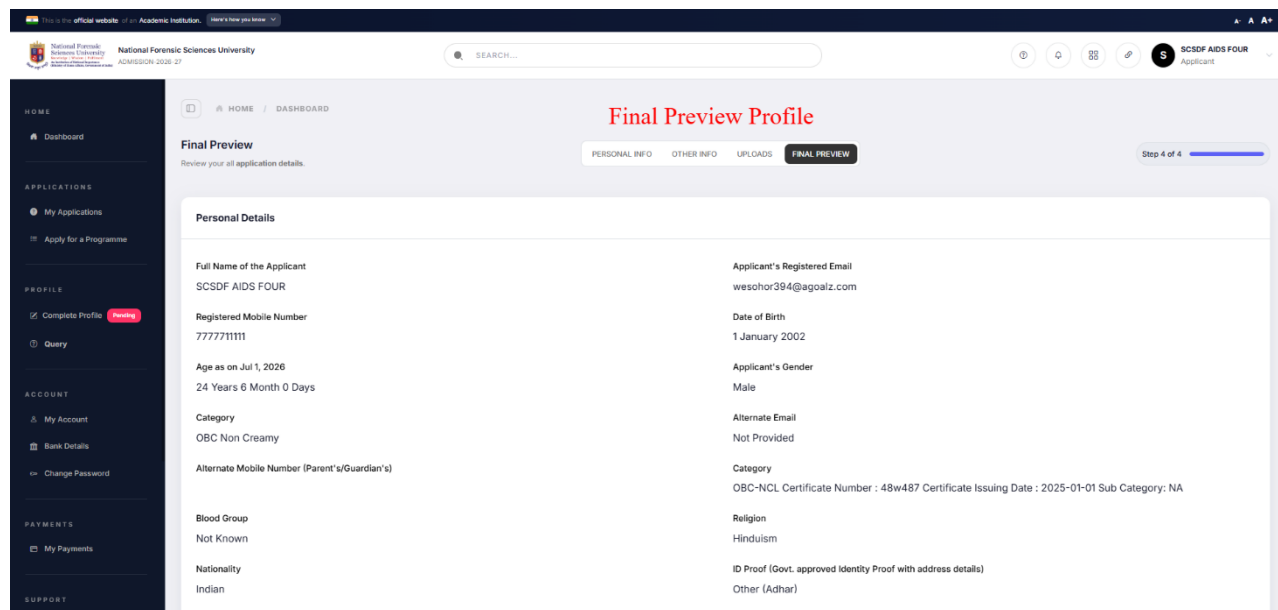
This is the official website of an Academic Institution. Here's how you know

A- A A+

National Forensic Sciences University
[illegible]

National Forensic Sciences University
ADMISSION 2026-27

SEARCH...

S SCSDF AIDS FOUR
Applicant

HOME
Dashboard

APPLICATIONS
My Applications
Apply for a Programme

PROFILE
Complete Profile Pending
Query

ACCOUNT
My Account
Bank Details
Change Password

PAYMENTS
My Payments

SUPPORT

HOME / DASHBOARD

Final Preview Profile

Final Preview
Review your all application details.

PERSONAL INFO OTHER INFO UPLOADS FINAL PREVIEW

Step 4 of 4

Personal Details

Full Name of the Applicant
SCSDF AIDS FOUR

Applicant's Registered Email
wesohor394@agoalz.com

Registered Mobile Number
7777711111

Date of Birth
1 January 2002

Age as on Jul 1, 2026
24 Years 6 Month 0 Days

Applicant's Gender
Male

Category
OBC Non Creamy

Alternate Email
Not Provided

Alternate Mobile Number (Parent's/Guardian's)

Category
OBC-NCL Certificate Number : 48w487 Certificate Issuing Date : 2025-01-01 Sub Category: NA

Blood Group
Not Known

Religion
Hinduism

Nationality
Indian

ID Proof (Govt. approved Identity Proof with address details)
Other (Adhar)